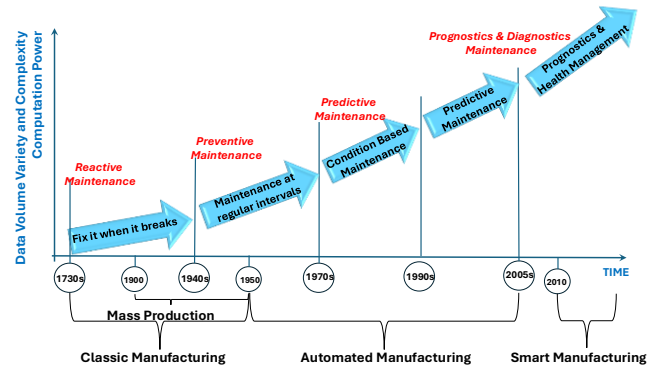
Data Volume Variety and Complexity
Computation Power

Reactive Maintenance

Fix it when it breaks

Preventive Maintenance

Maintenance at regular intervals

Predictive Maintenance

Condition Based Maintenance

Predictive Maintenance

Prognostics & Diagnostics Maintenance

Prognostics & Health Management

1730s

1900

1940s

1950

1970s

1990s

2005s

2010

TIME

Mass Production

Classic Manufacturing

Automated Manufacturing

Smart Manufacturing